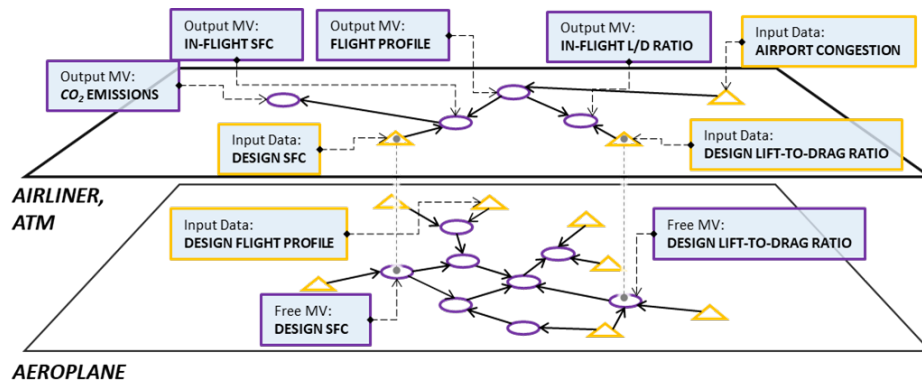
Output MV:
IN-FLIGHT SFC

Output MV:
FLIGHT PROFILE

Output MV:
IN-FLIGHT L/D RATIO

Input Data:
AIRPORT CONGESTION

Output MV:
$CO_2$ EMISSIONS

Input Data:
DESIGN SFC

Input Data:
DESIGN LIFT-TO-DRAG RATIO

AIRLINER, ATM

Input Data:
DESIGN FLIGHT PROFILE

Free MV:
DESIGN LIFT-TO-DRAG RATIO

Free MV:
DESIGN SFC

AEROPLANE